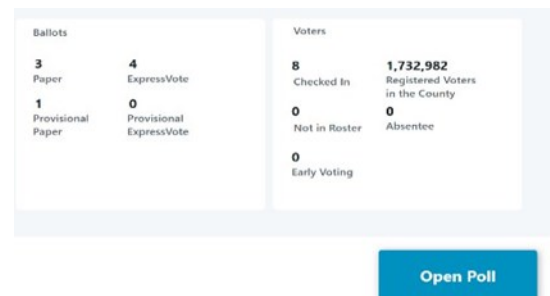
Ballots

3
Paper

4
ExpressVote

1
Provisional Paper

0
Provisional ExpressVote

Voters

8
Checked In

1,732,982
Registered Voters in the County

0
Not in Roster

0
Absentee

0
Early Voting

Open Poll